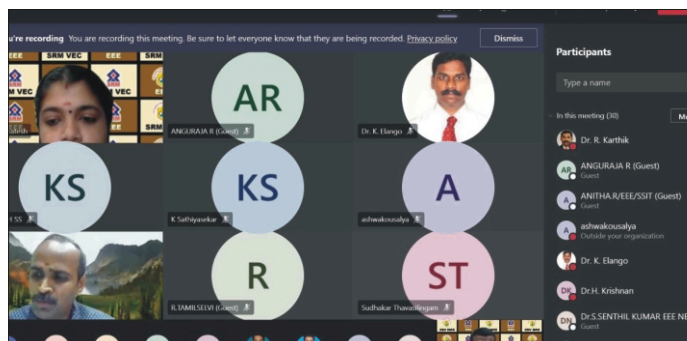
u're recording You are recording this meeting. Be sure to let everyone know that they are being recorded. Privacy policy

Dismiss

SRM VEC EEE SRM

SRM VEC

AR

ANGURAJA R (Guest)

Dr. K. Elango

KS

KS

A

K SS

K Sathiyasekar

ashwakousalya

R

ST

R.TAMILSELVI (Guest)

Sudhakar Thavasilingam

Participants

Type a name

In this meeting (30)

Dr. R. Karthik

AR ANGURAJA R (Guest)
Guest

A ANITHA.R/EEE/SSIT (Guest)
Guest

A ashwakousalya
Outside your organization

Dr. K. Elango

DK Dr.H. Krishnan

DN Dr.S.SENTHIL KUMAR EEE NE
Guest